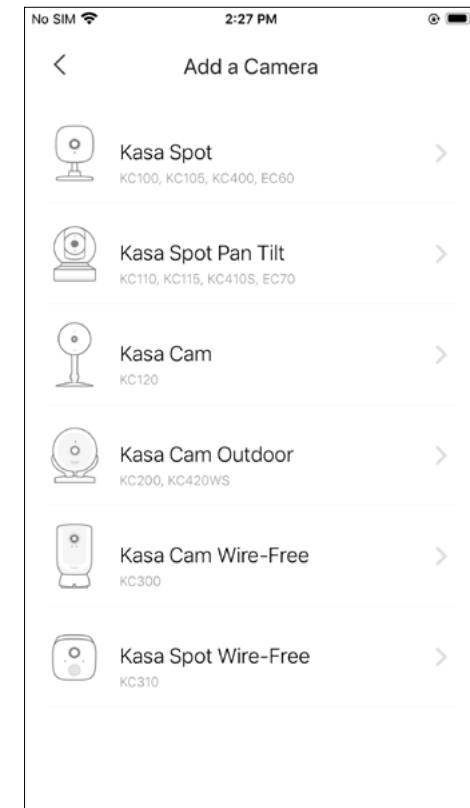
No SIM
2:27 PM

<
Add a Camera

Kasa Spot
KC100, KC105, KC400, EC60
>

Kasa Spot Pan Tilt
KC110, KC115, KC410S, EC70
>

Kasa Cam
KC120
>

Kasa Cam Outdoor
KC200, KC420WS
>

Kasa Cam Wire-Free
KC300
>

Kasa Spot Wire-Free
KC310
>